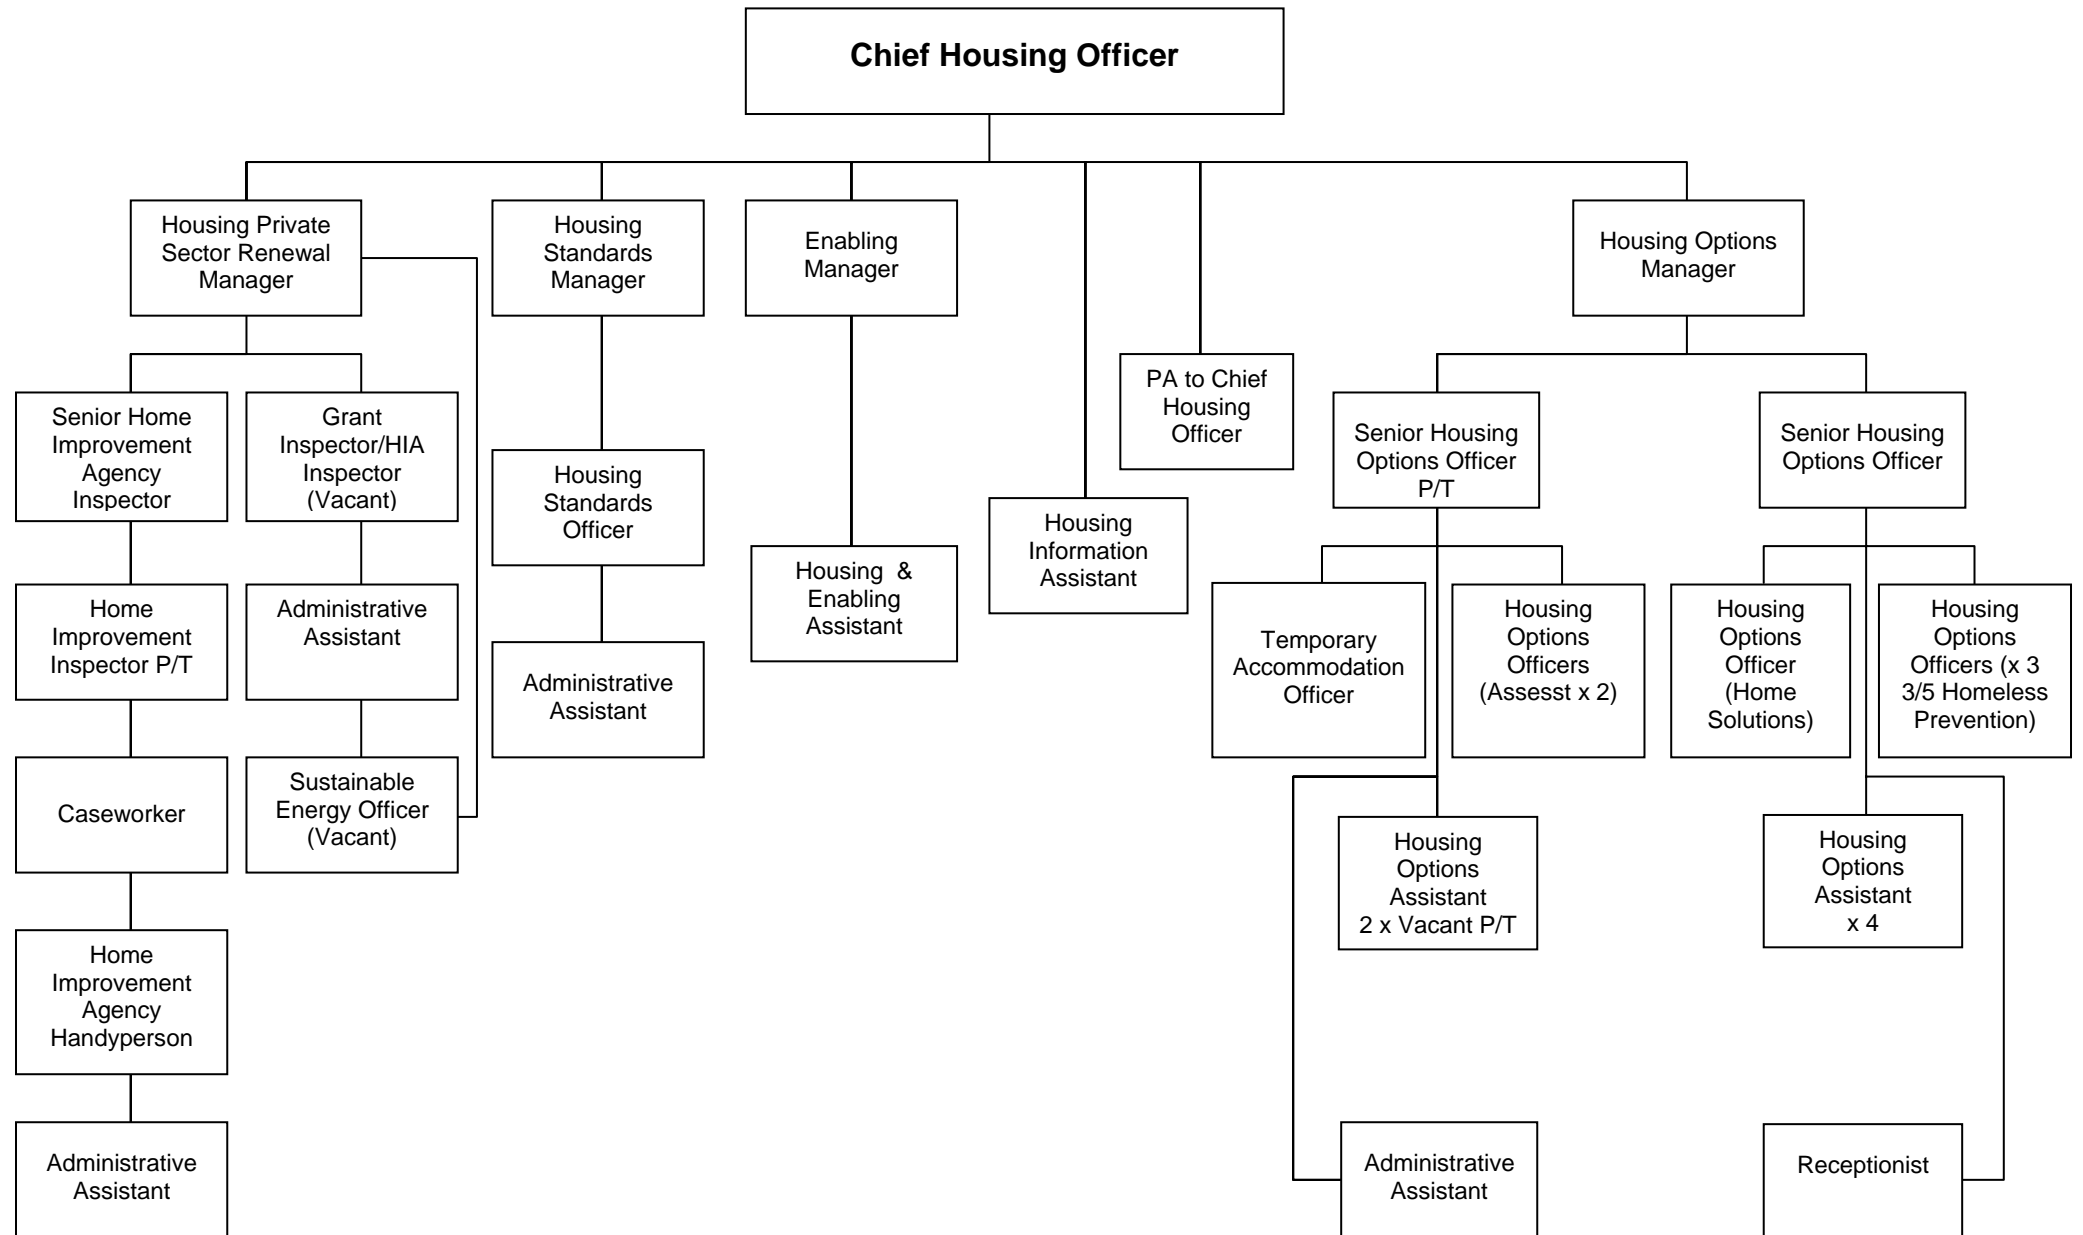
Chief Housing Officer

Housing Private Sector Renewal Manager

Senior Home Improvement Agency Inspector

Home Improvement Inspector P/T

Caseworker

Home Improvement Agency Handyperson

Administrative Assistant

Grant Inspector/HIA Inspector (Vacant)

Administrative Assistant

Sustainable Energy Officer (Vacant)

Housing Standards Manager

Housing Standards Officer

Administrative Assistant

Enabling Manager

Housing & Enabling Assistant

Housing Information Assistant

PA to Chief Housing Officer

Housing Options Manager

Senior Housing Options Officer P/T

Temporary Accommodation Officer

Housing Options Officers (Assesst x 2)

Housing Options Assistant 2 x Vacant P/T

Administrative Assistant

Senior Housing Options Officer

Housing Options Officer (Home Solutions)

Housing Options Officers (x 3 3/5 Homeless Prevention)

Housing Options Assistant x 4

Receptionist